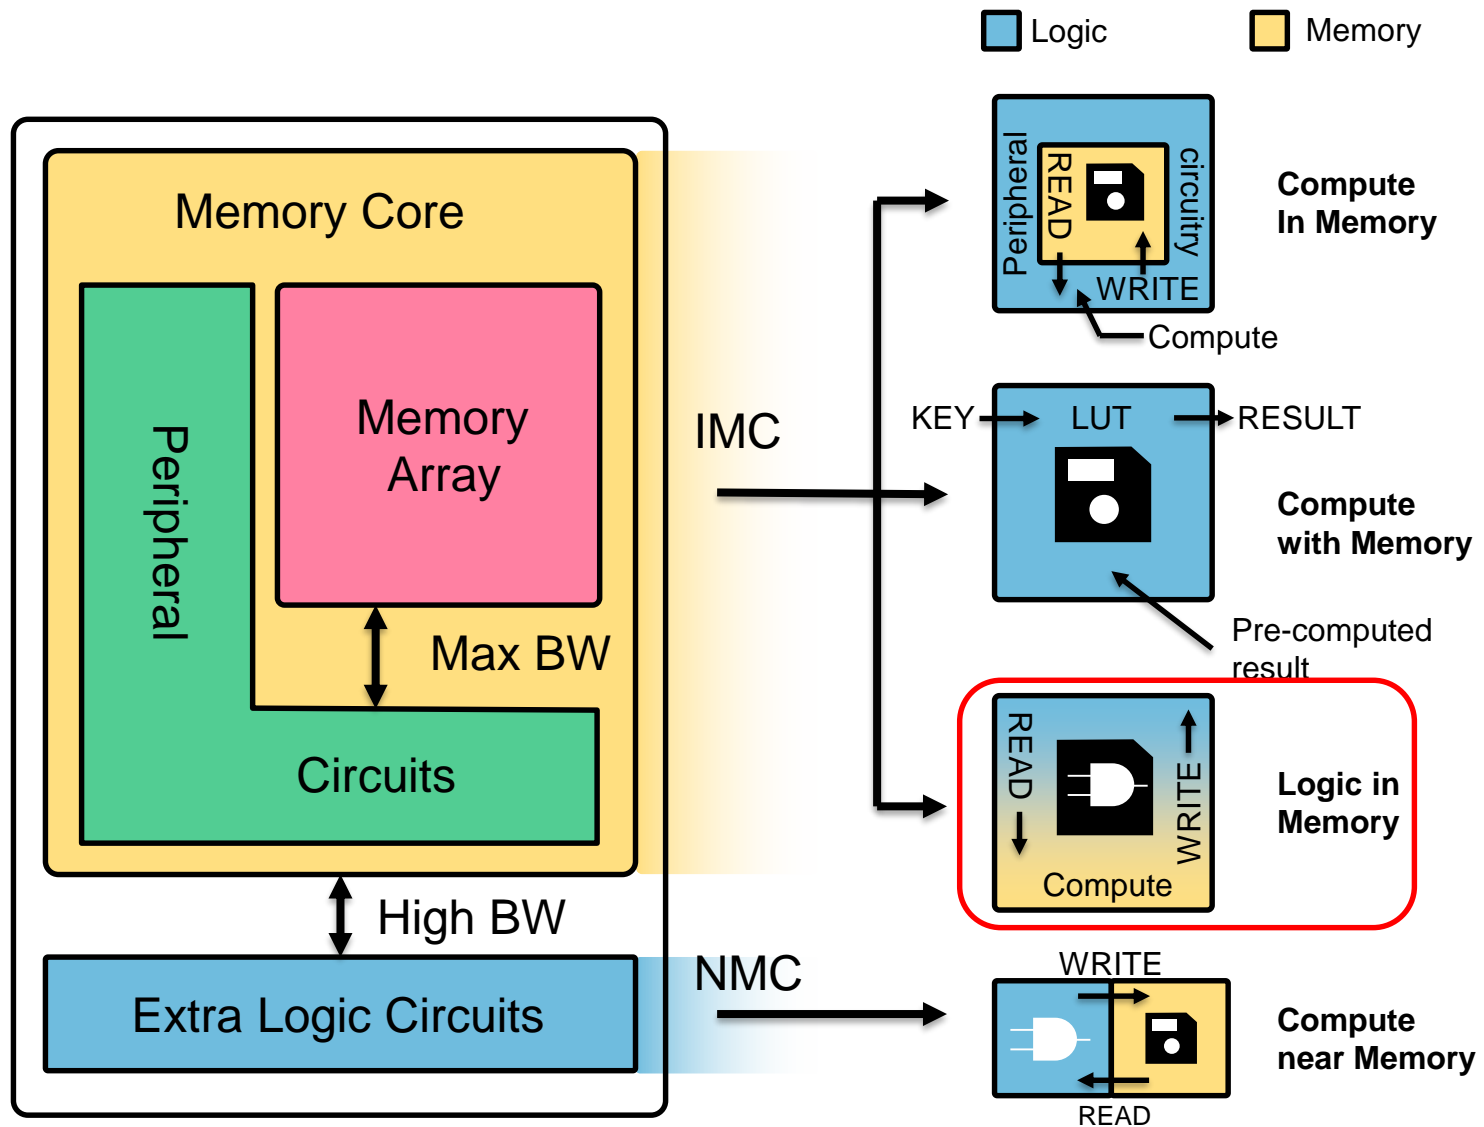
Logic
Memory

Memory Core

Peripheral

Memory Array

Max BW

Circuits

High BW

Extra Logic Circuits

IMC

NMC

Peripheral
READ
circuitry
WRITE
Compute

Compute In Memory

KEY
LUT
RESULT

Compute with Memory

Pre-computed result

READ
WRITE
Compute

Logic in Memory

WRITE
READ

Compute near Memory